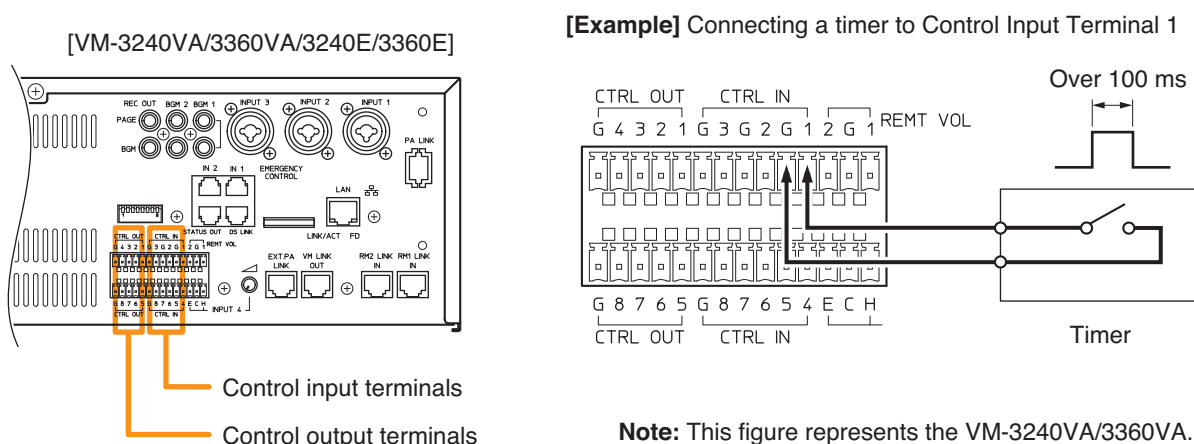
[VM-3240VA/3360VA/3240E/3360E]

REC OUT BGM 2 BGM 1 INPUT 3 INPUT 2 INPUT 1

PAGE

BGM

PA LINK

IN 2 IN 1 EMERGENCY CONTROL

LAN

STATUS OUT DS LINK

LINK/ACT FD

CTRL OUT CTRL IN

G 4 3 2 1 G 3 G 2 G 1 2 G 1 REMT VOL

EXT.PA LINK VM LINK OUT RM2 LINK IN RM1 LINK IN

G 8 7 6 5 G 8 7 6 5 4 E C H

CTRL OUT CTRL IN INPUT 4

Control input terminals

Control output terminals

**[Example]** Connecting a timer to Control Input Terminal 1

CTRL OUT CTRL IN

G 4 3 2 1 G 3 G 2 G 1 2 G 1 REMT VOL

Over 100 ms

G 8 7 6 5 G 8 7 6 5 4 E C H

CTRL OUT CTRL IN

Timer

**Note:** This figure represents the VM-3240VA/3360VA.